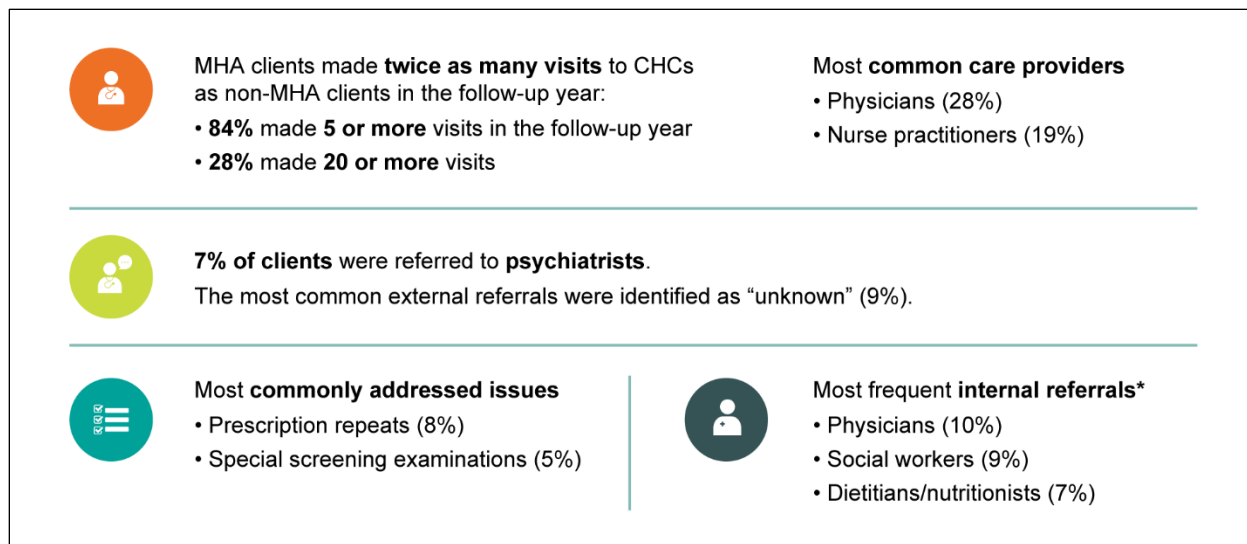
MHA clients made twice as many visits to CHCs as non-MHA clients in the follow-up year:

• 84% made 5 or more visits in the follow-up year

• 28% made 20 or more visits

Most common care providers

• Physicians (28%)

• Nurse practitioners (19%)

7% of clients were referred to psychiatrists.

The most common external referrals were identified as “unknown” (9%).

Most commonly addressed issues

• Prescription repeats (8%)

• Special screening examinations (5%)

Most frequent internal referrals*

• Physicians (10%)

• Social workers (9%)

• Dietitians/nutritionists (7%)